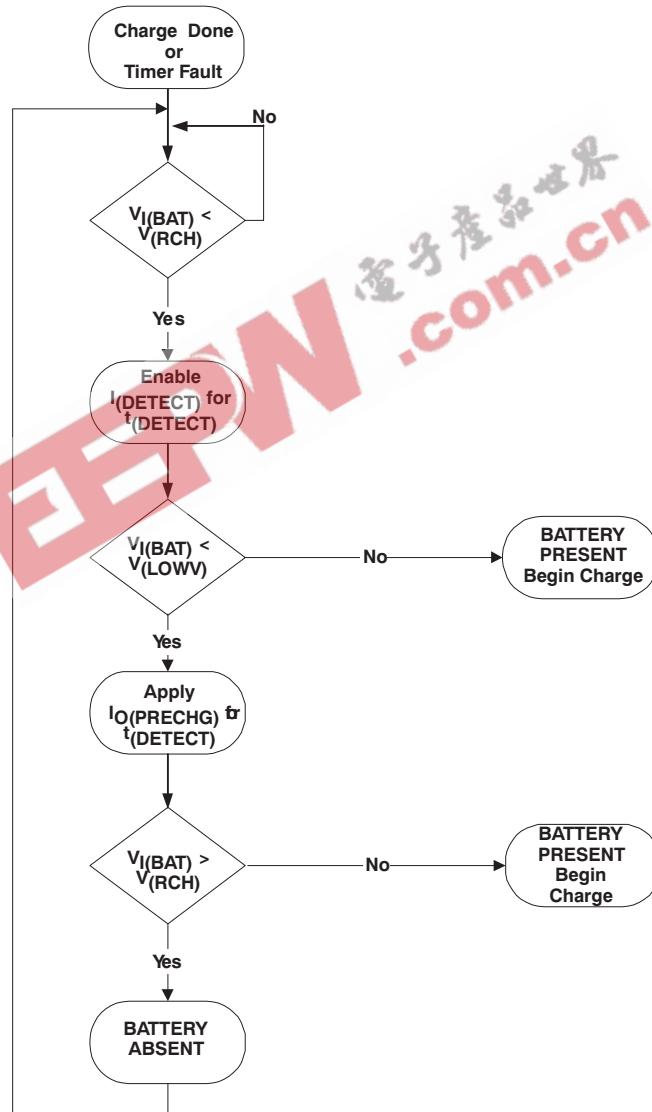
Charge Done
or
Timer Fault

No

$V_{I(BAT)} < V_{(RCH)}$

Yes

Enable
$I_{(DETECT)}$ for
$t_{(DETECT)}$

$V_{I(BAT)} < V_{(LOWV)}$

No

BATTERY
PRESENT
Begin Charge

Yes

Apply
$I_{O(PRECHG)}$ for
$t_{(DETECT)}$

$V_{I(BAT)} > V_{(RCH)}$

No

BATTERY
PRESENT
Begin
Charge

Yes

BATTERY
ABSENT

电子产品世界
EEPW .com.cn